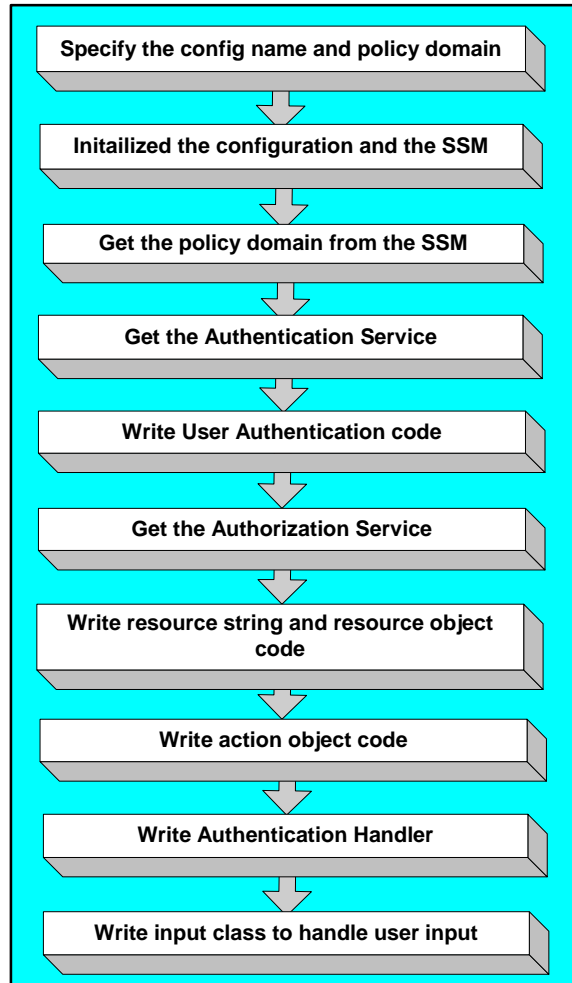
Specify the config name and policy domain

Initailized the configuration and the SSM

Get the policy domain from the SSM

Get the Authentication Service

Write User Authentication code

Get the Authorization Service

Write resource string and resource object code

Write action object code

Write Authentication Handler

Write input class to handle user input